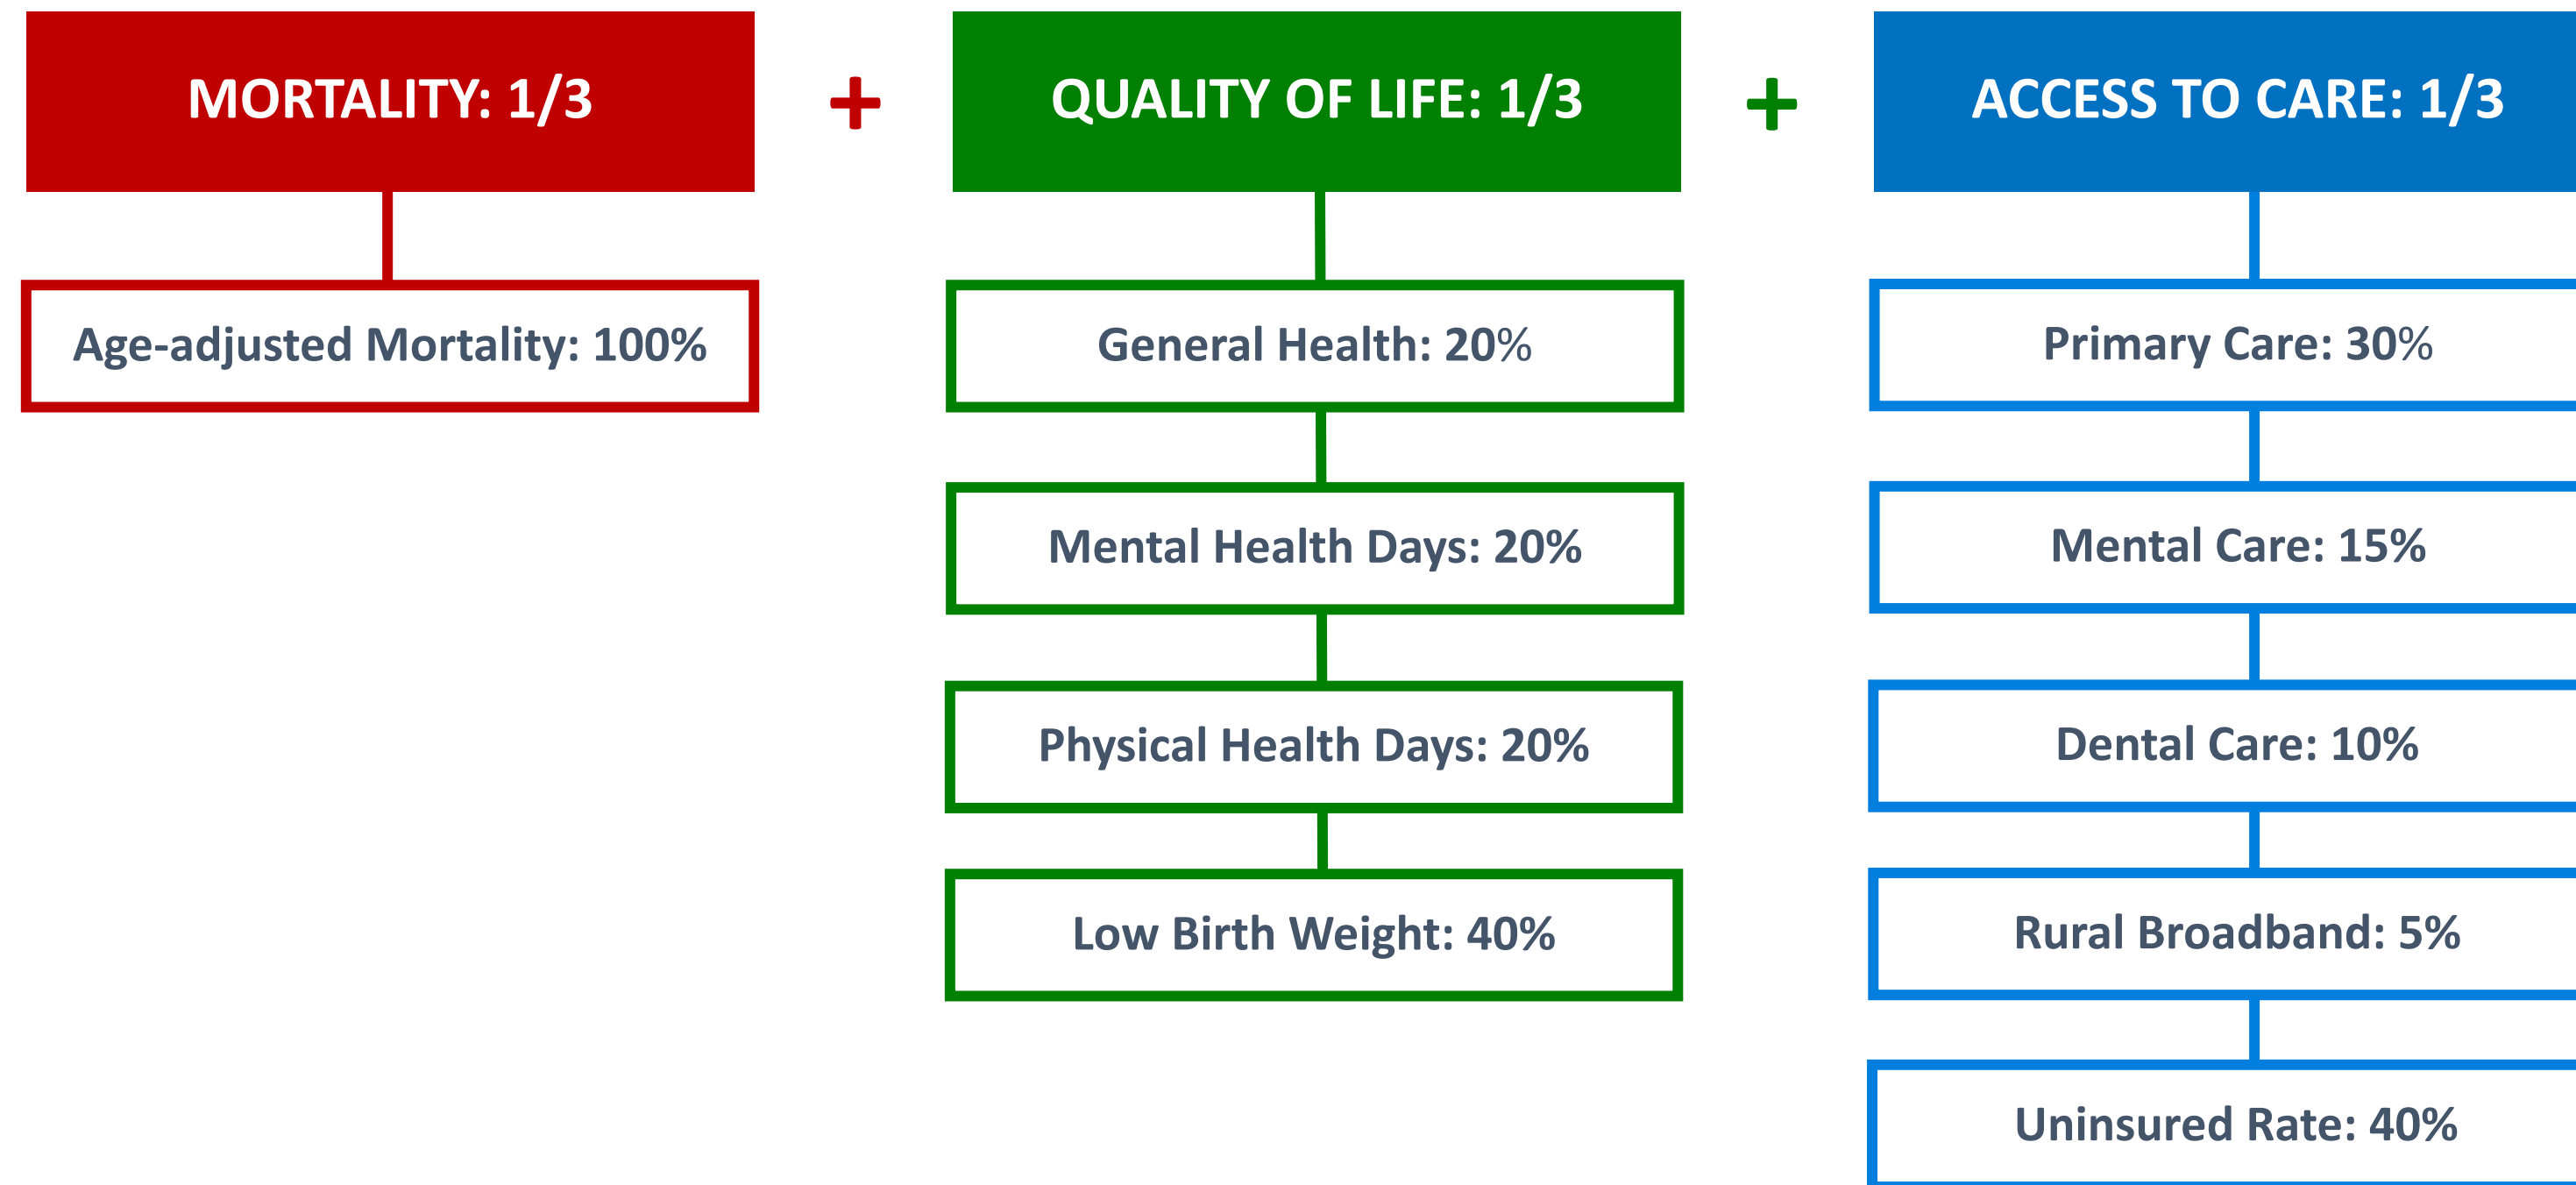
MORTALITY: 1/3

Age-adjusted Mortality: 100%

+

QUALITY OF LIFE: 1/3

General Health: 20%

Mental Health Days: 20%

Physical Health Days: 20%

Low Birth Weight: 40%

+

ACCESS TO CARE: 1/3

Primary Care: 30%

Mental Care: 15%

Dental Care: 10%

Rural Broadband: 5%

Uninsured Rate: 40%